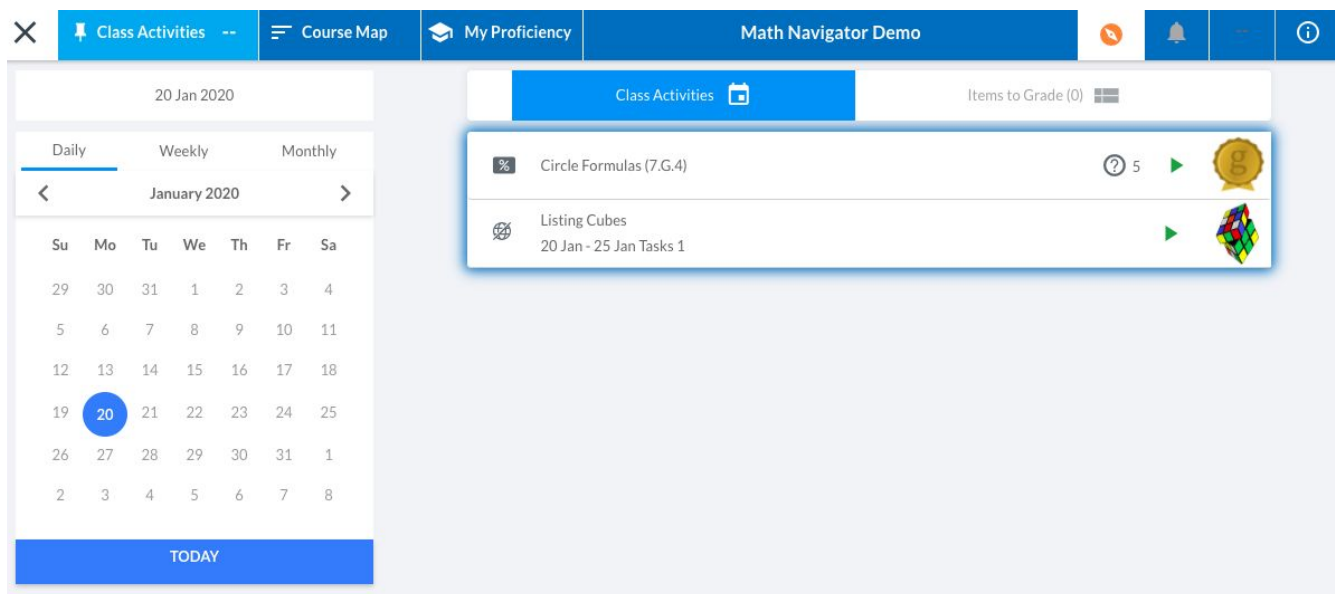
Class Activities --
Course Map
My Proficiency
Math Navigator Demo

20 Jan 2020

Daily Weekly Monthly

January 2020

| Su | Mo | Tu | We | Th | Fr | Sa |
|---|---|---|---|---|---|---|
| 29 | 30 | 31 | 1 | 2 | 3 | 4 |
| 5 | 6 | 7 | 8 | 9 | 10 | 11 |
| 12 | 13 | 14 | 15 | 16 | 17 | 18 |
| 19 | 20 | 21 | 22 | 23 | 24 | 25 |
| 26 | 27 | 28 | 29 | 30 | 31 | 1 |
| 2 | 3 | 4 | 5 | 6 | 7 | 8 |

TODAY

Class Activities
Items to Grade (0)

%
Circle Formulas (7.G.4)
5

Listing Cubes
20 Jan - 25 Jan Tasks 1